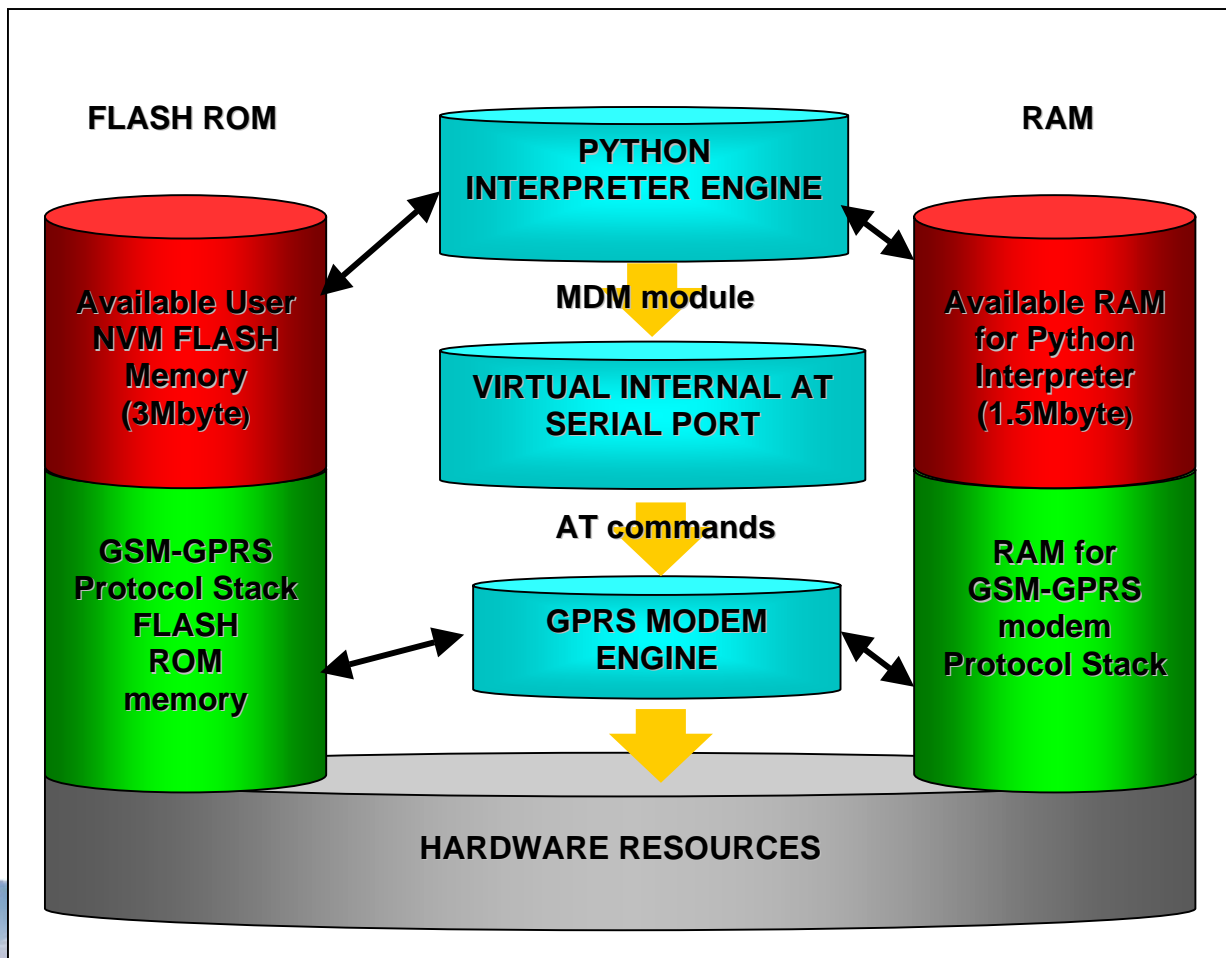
FLASH ROM

PYTHON INTERPRETER ENGINE

RAM

Available User NVM FLASH Memory (3Mbyte)

MDM module

Available RAM for Python Interpreter (1.5Mbyte)

VIRTUAL INTERNAL AT SERIAL PORT

AT commands

GSM-GPRS Protocol Stack FLASH ROM memory

GPRS MODEM ENGINE

RAM for GSM-GPRS modem Protocol Stack

HARDWARE RESOURCES